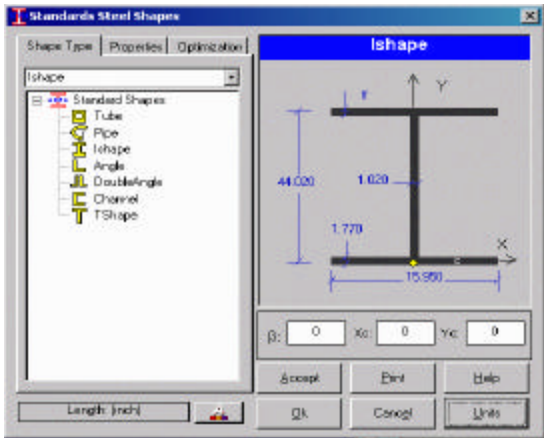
Standards Steel Shapes

Shape Type | Properties | Optimization

Ishape

Standard Shapes
Tube
Pipe
Ishape
Angle
DoubleAngle
Channel
TShape

Length: (inch)

Ishape

Y
tf
44.020
1.020
1.770
X
15.950

β: 0 Xc: 0 Yc: 0

Accept
Print
Help
Ok
Cancel
Units